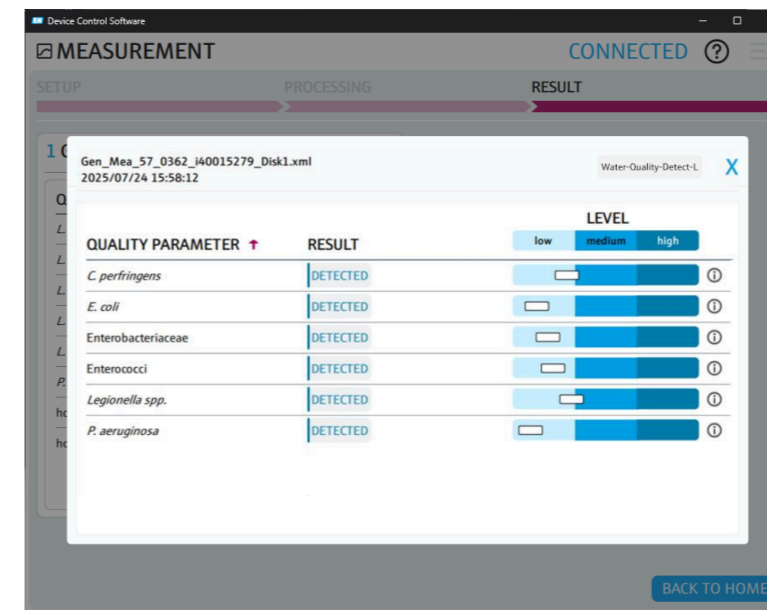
Device Control Software

MEASUREMENT

CONNECTED ?

SETUP

PROCESSING

RESULT

1 C

Q

L

L

L

L

L

P

hc

hc

Gen_Mea_57_0362_i40015279_Disk1.xml
2025/07/24 15:58:12

Water-Quality-Detect-L

X

| QUALITY PARAMETER ↑ | RESULT | LEVEL low medium high |
|---|---|---|
| C. perfringens | DETECTED | ⓘ |
| E. coli | DETECTED | ⓘ |
| Enterobacteriaceae | DETECTED | ⓘ |
| Enterococci | DETECTED | ⓘ |
| Legionella spp. | DETECTED | ⓘ |
| P. aeruginosa | DETECTED | ⓘ |

BACK TO HOME